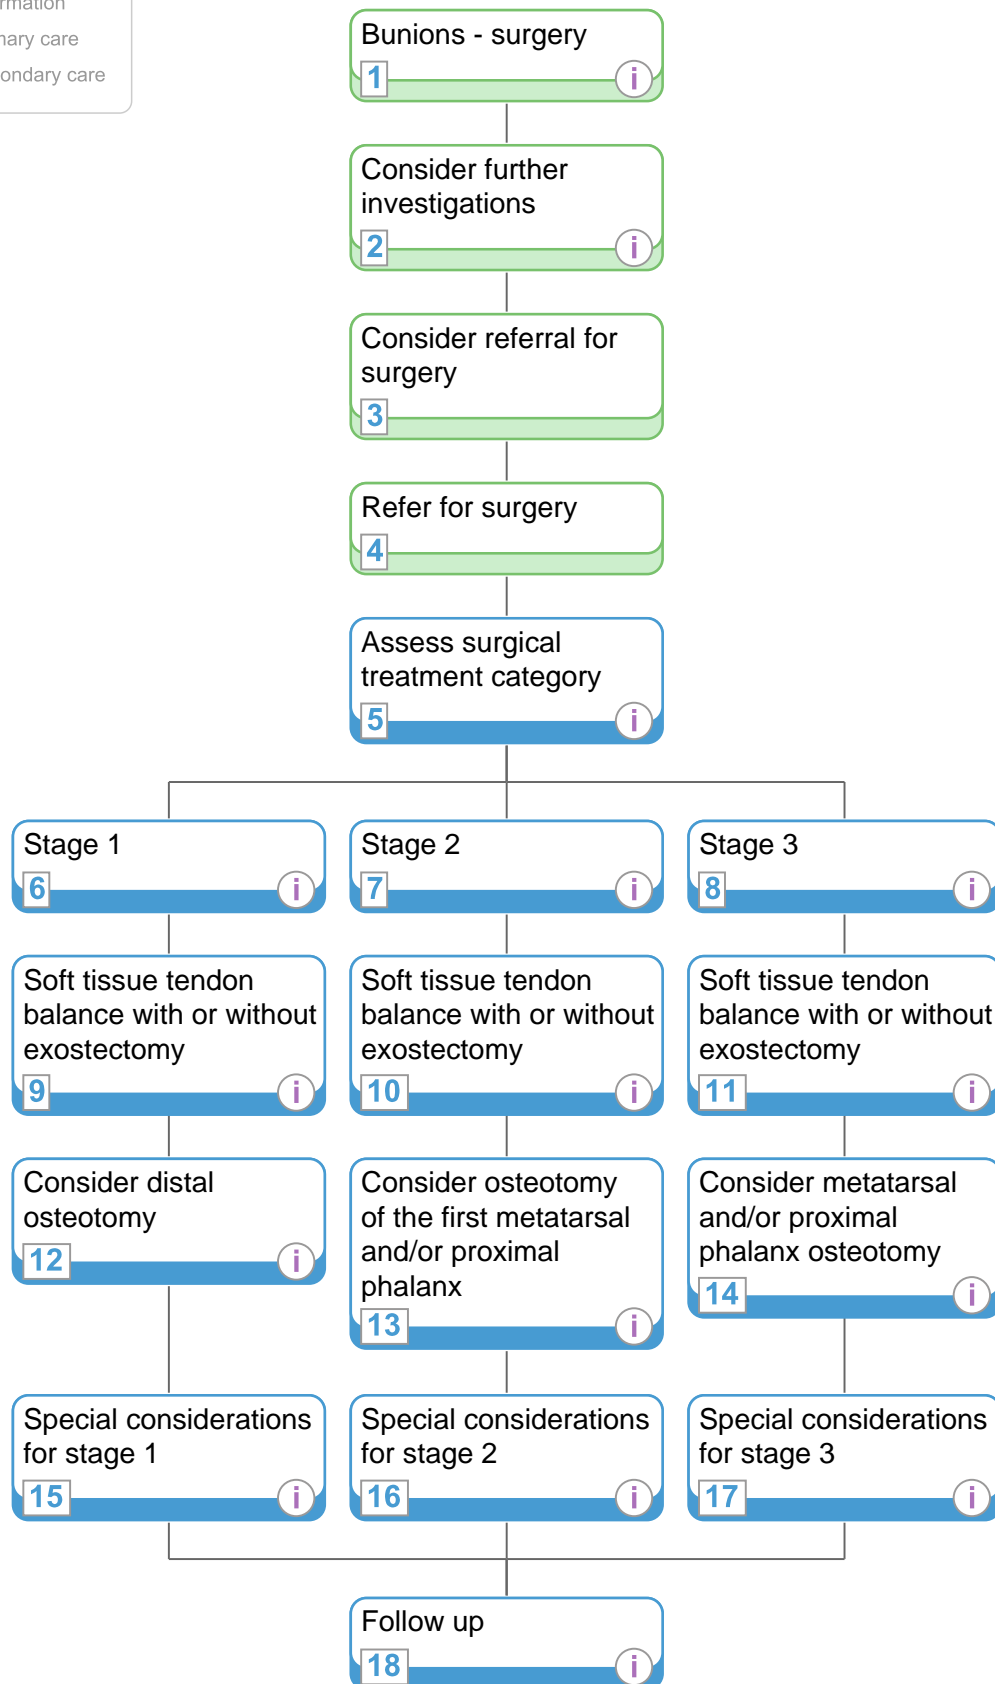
rmation
nary care
ondary care

Bunions - surgery
1
i

Consider further investigations
2
i

Consider referral for surgery
3

Refer for surgery
4

Assess surgical treatment category
5
i

Stage 1
6
i

Stage 2
7
i

Stage 3
8
i

Soft tissue tendon balance with or without exostectomy
9
i

Soft tissue tendon balance with or without exostectomy
10
i

Soft tissue tendon balance with or without exostectomy
11
i

Consider distal osteotomy
12
i

Consider osteotomy of the first metatarsal and/or proximal phalanx
13
i

Consider metatarsal and/or proximal phalanx osteotomy
14
i

Special considerations for stage 1
15
i

Special considerations for stage 2
16
i

Special considerations for stage 3
17
i

Follow up
18
i